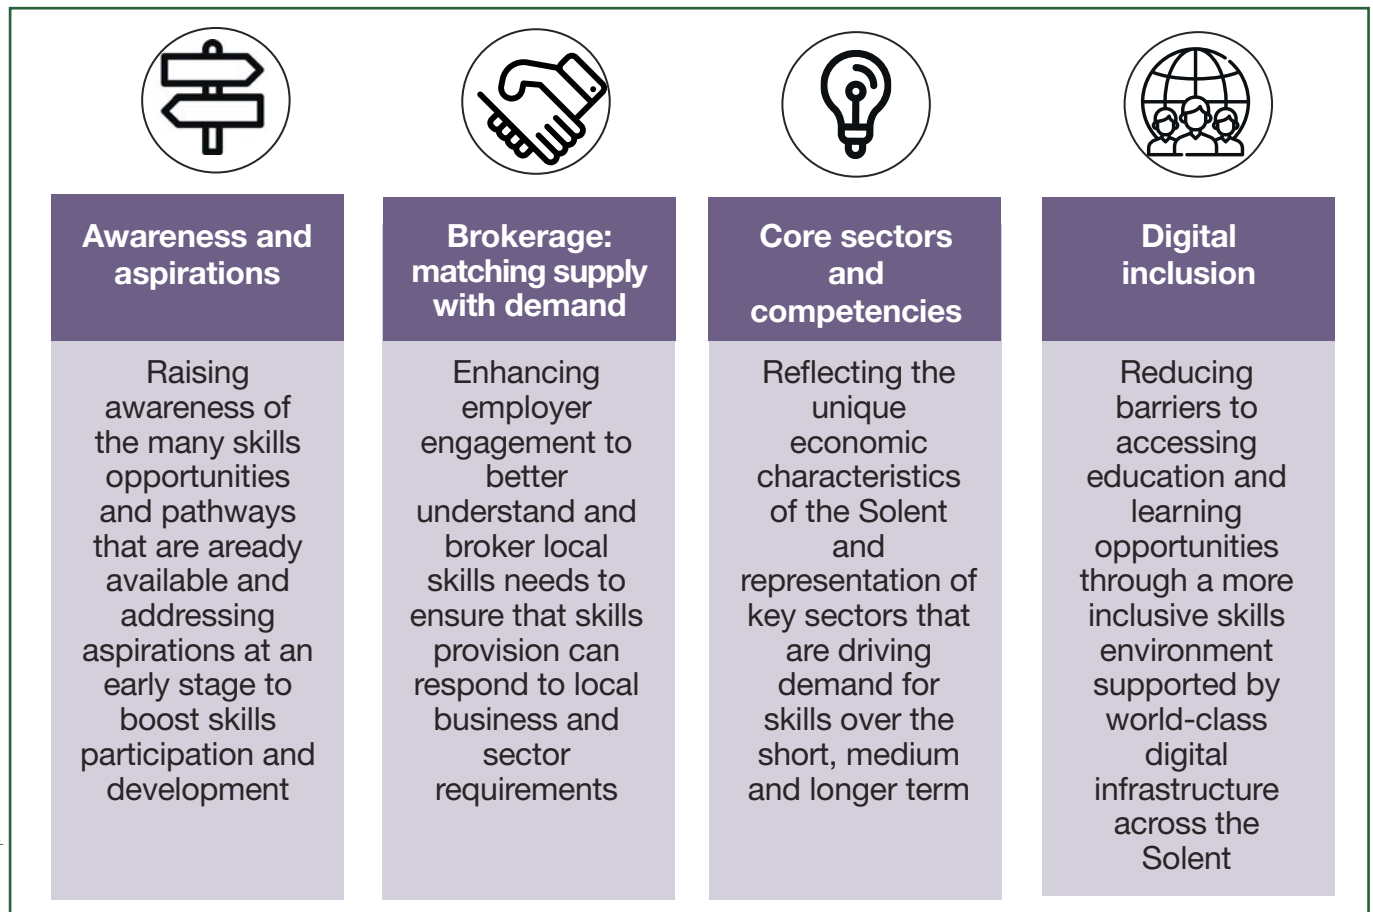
Awareness and aspirations

Raising awareness of the many skills opportunities and pathways that are aready available and addressing aspirations at an early stage to boost skills participation and development

Brokerage: matching supply with demand

Enhancing employer engagement to better understand and broker local skills needs to ensure that skills provision can respond to local business and sector requirements

Core sectors and competencies

Reflecting the unique economic characteristics of the Solent and representation of key sectors that are driving demand for skills over the short, medium and longer term

Digital inclusion

Reducing barriers to accessing education and learning opportunities through a more inclusive skills environment supported by world-class digital infrastructure across the Solent